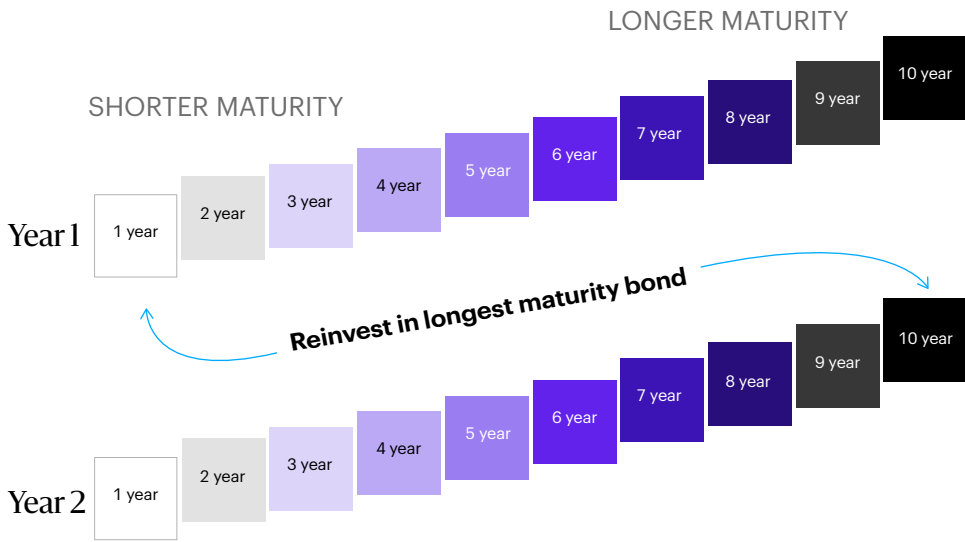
LONGER MATURITY

SHORTER MATURITY

Year 1

1 year
2 year
3 year
4 year
5 year
6 year
7 year
8 year
9 year
10 year

Reinvest in longest maturity bond

Year 2

1 year
2 year
3 year
4 year
5 year
6 year
7 year
8 year
9 year
10 year